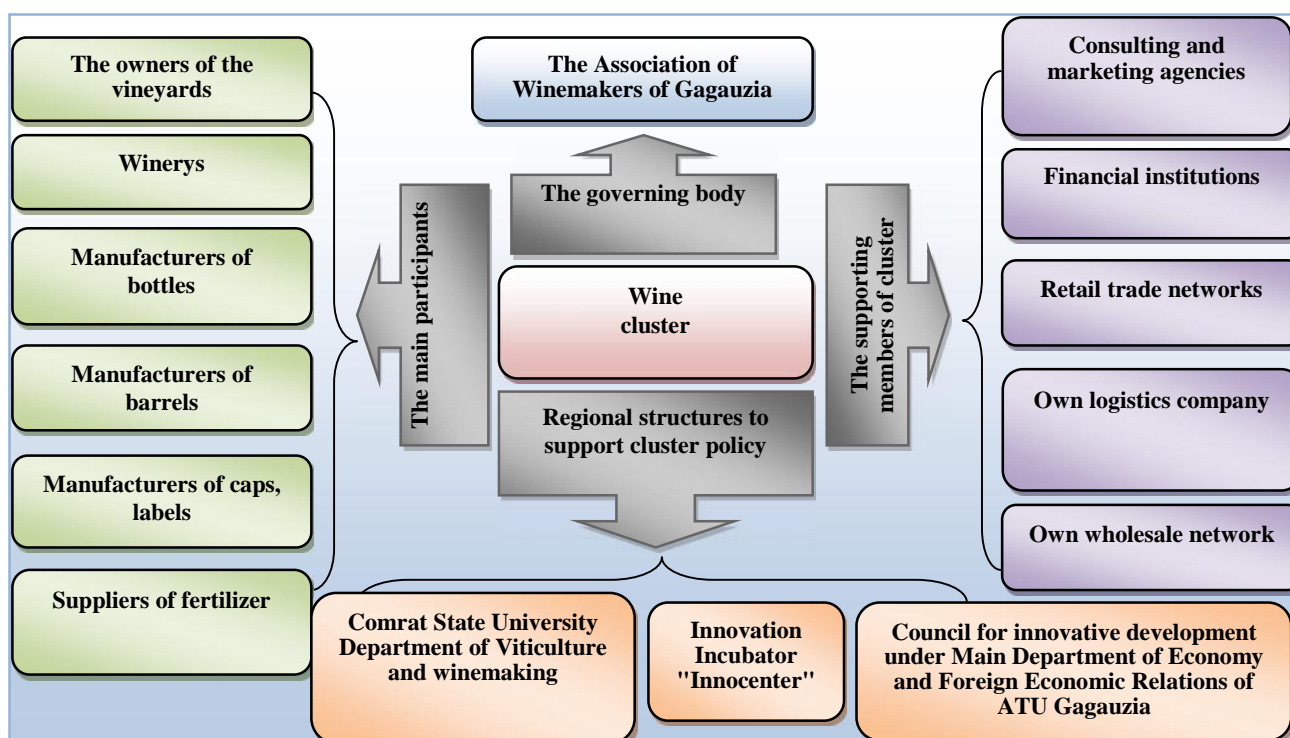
The owners of the vineyards

Winerys

Manufacturers of bottles

Manufacturers of barrels

Manufacturers of caps, labels

Suppliers of fertilizer

The Association of Winemakers of Gagauzia

The governing body

The main participants

Wine cluster

Regional structures to support cluster policy

The supporting members of cluster

Consulting and marketing agencies

Financial institutions

Retail trade networks

Own logistics company

Own wholesale network

Comrat State University Department of Viticulture and winemaking

Innovation Incubator "Innocenter"

Council for innovative development under Main Department of Economy and Foreign Economic Relations of ATU Gagauzia